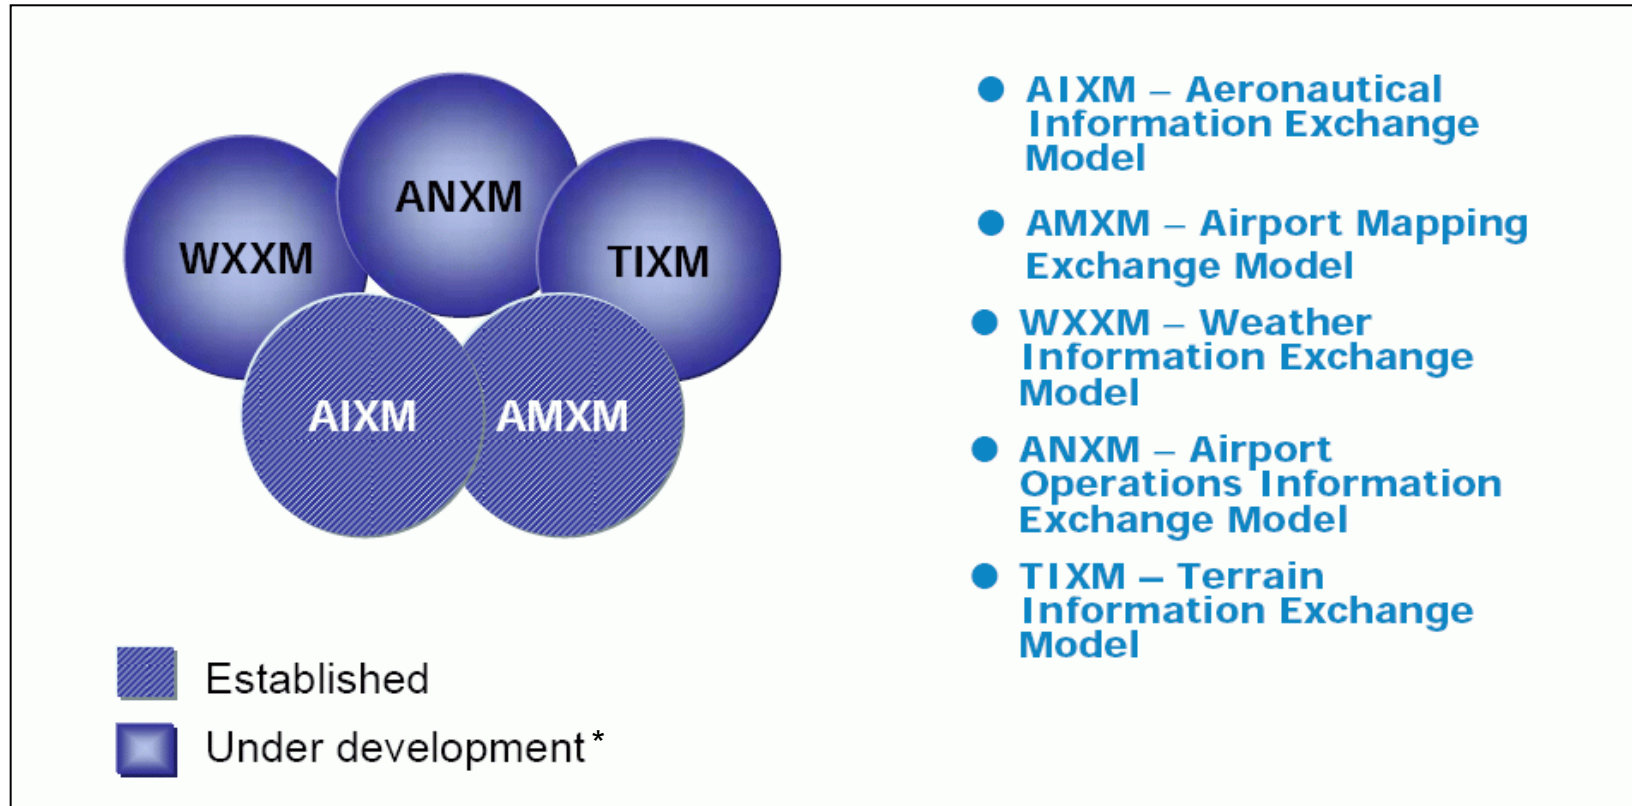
ANXM

WXXM

TIXM

AIXM

AMXM

Established

Under development *

- AIXM – Aeronautical Information Exchange Model
- AMXM – Airport Mapping Exchange Model
- WXXM – Weather Information Exchange Model
- ANXM – Airport Operations Information Exchange Model
- TIXM – Terrain Information Exchange Model